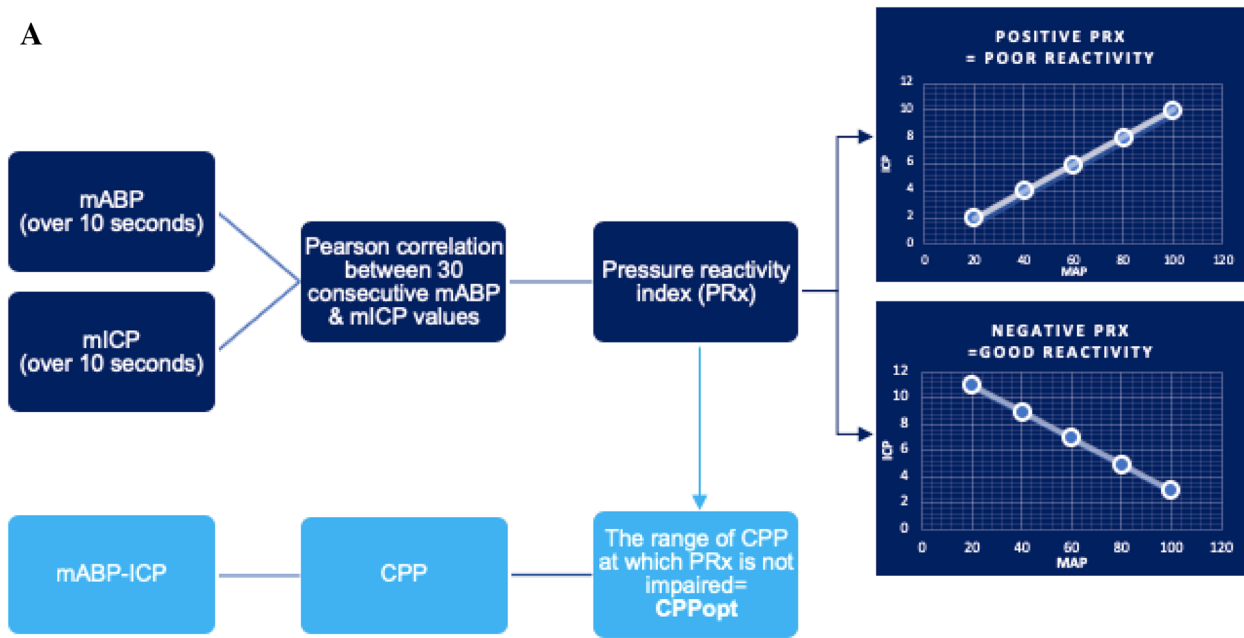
A

mABP
(over 10 seconds)

mICP
(over 10 seconds)

Pearson correlation between 30 consecutive mABP & mICP values

Pressure reactivity index (PRx)

POSITIVE PRX
= POOR REACTIVITY

12
10
8
6
4
2
0
ICP
0 20 40 60 80 100 120
MAP

NEGATIVE PRX
=GOOD REACTIVITY

12
10
8
6
4
2
0
ICP
0 20 40 60 80 100 120
MAP

mABP-ICP

CPP

The range of CPP at which PRx is not impaired=
CPPopt